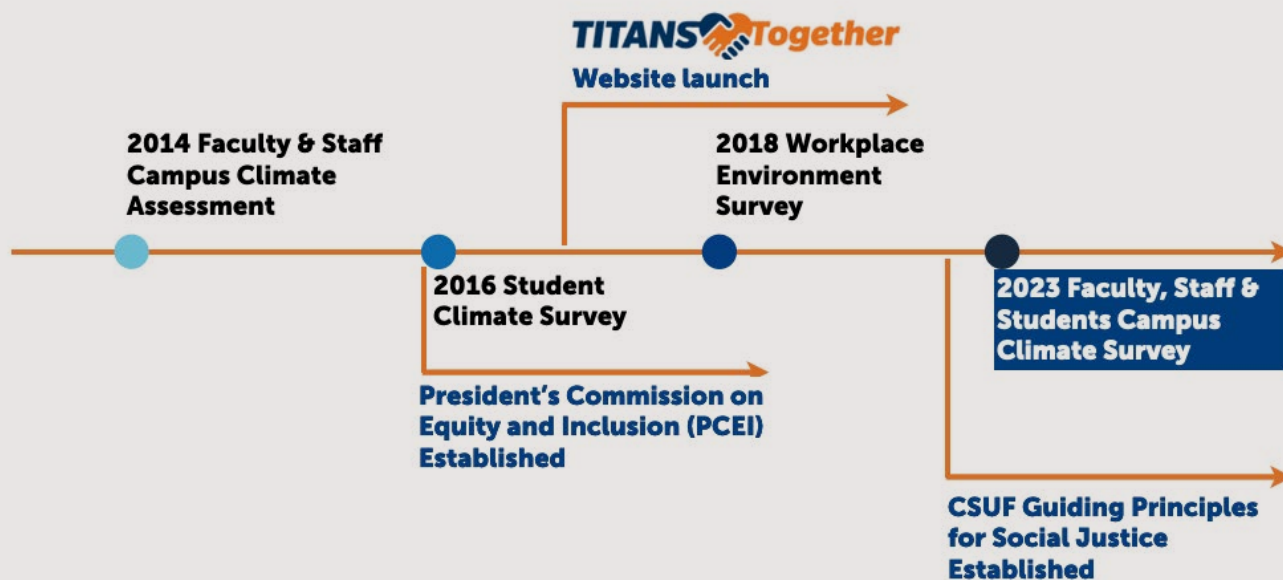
TITANS Together
Website launch

2014 Faculty & Staff Campus Climate Assessment

2018 Workplace Environment Survey

2016 Student Climate Survey

2023 Faculty, Staff & Students Campus Climate Survey

President's Commission on Equity and Inclusion (PCEI) Established

CSUF Guiding Principles for Social Justice Established